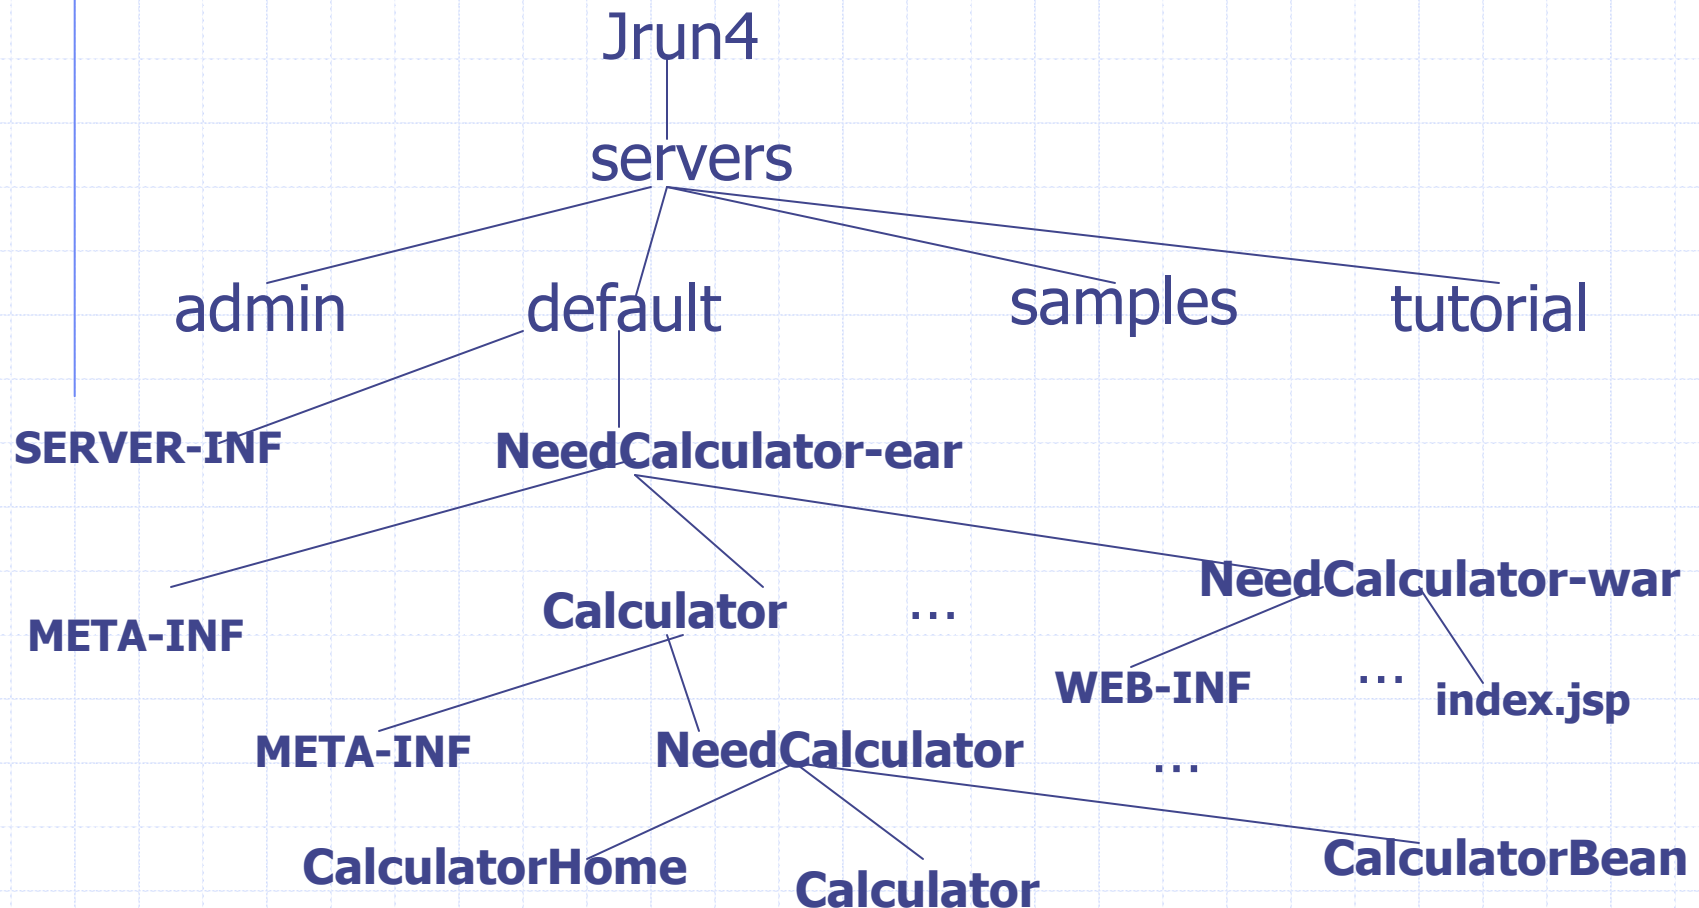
Jrun4

servers

admin default samples tutorial

SERVER-INF

NeedCalculator-ear

META-INF

Calculator

…

NeedCalculator-war

WEB-INF

…

index.jsp

META-INF

NeedCalculator

…

CalculatorHome

Calculator

CalculatorBean